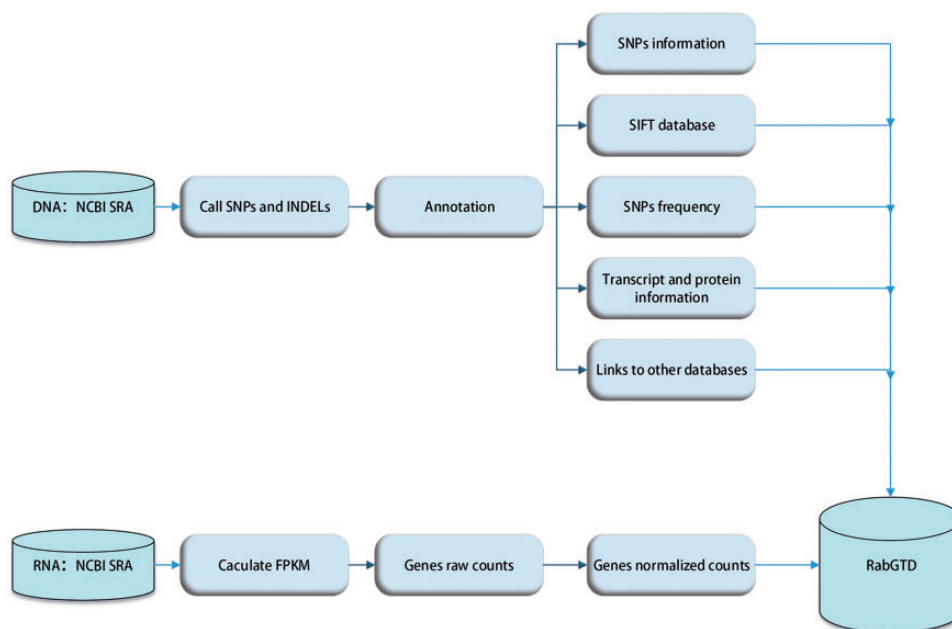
SNPs information

SIFT database

DNA：NCBI SRA

Call SNPs and INDELs

Annotation

SNPs frequency

Transcript and protein information

Links to other databases

RNA：NCBI SRA

Caculate FPKM

Genes raw counts

Genes normalized counts

RabGTD